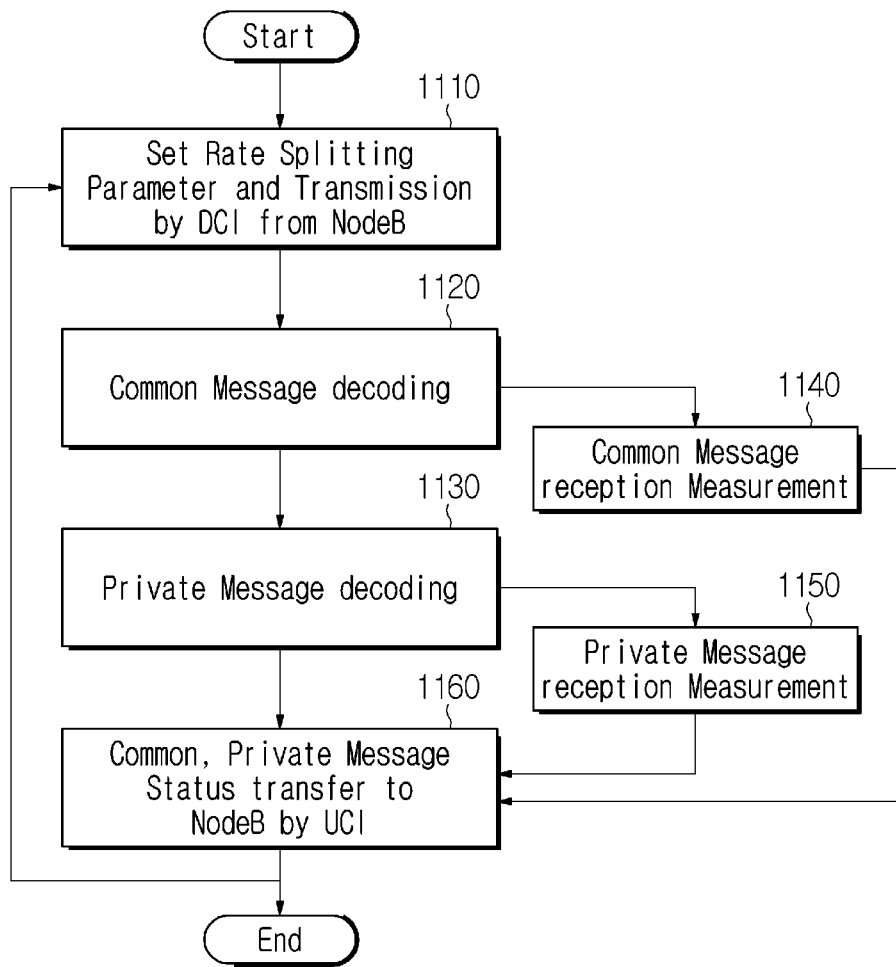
Start

1110

Set Rate Splitting Parameter and Transmission by DCI from NodeB

1120

Common Message decoding

1140

Common Message reception Measurement

1130

Private Message decoding

1150

Private Message reception Measurement

1160

Common, Private Message Status transfer to NodeB by UCI

End